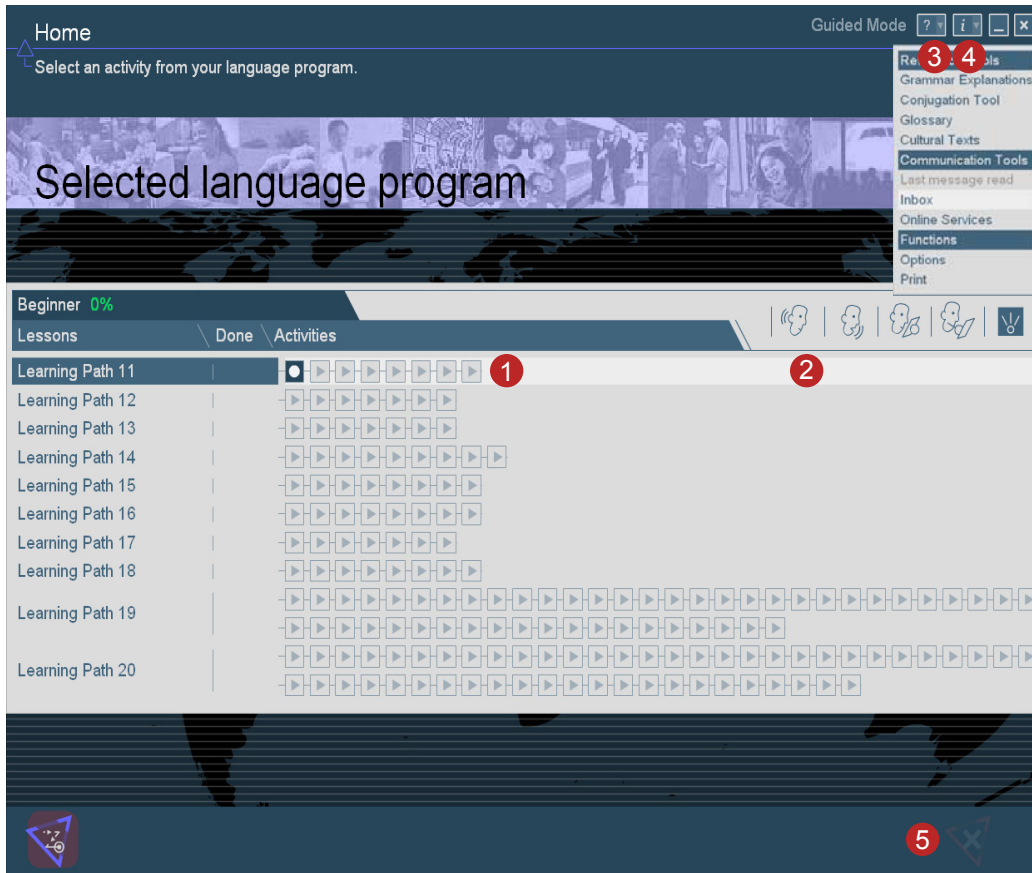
Home

Select an activity from your language program.

Guided Mode ? i

Re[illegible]ols
Grammar Explanations
Conjugation Tool
Glossary
Cultural Texts
Communication Tools
Last message read
Inbox
Online Services
Functions
Options
Print

3 4

Selected language program

Beginner 0%

Lessons | Done | Activities

1 2

Learning Path 11
Learning Path 12
Learning Path 13
Learning Path 14
Learning Path 15
Learning Path 16
Learning Path 17
Learning Path 18
Learning Path 19
Learning Path 20

5